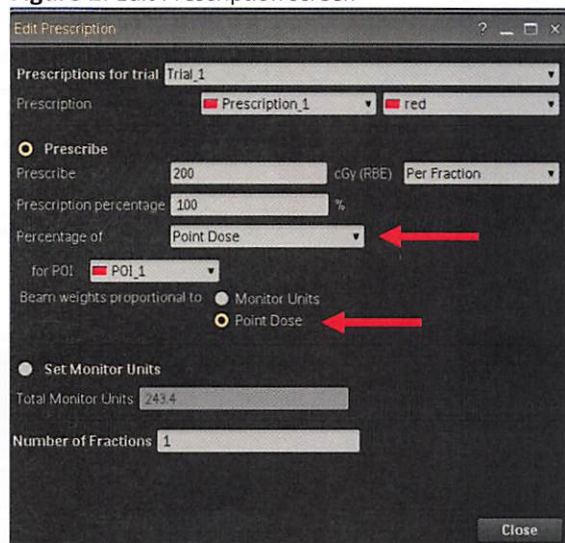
Edit Prescription

Prescriptions for trial Trial_1

Prescription Prescription_1 red

Prescribe

Prescribe 200 cGy (RBE) Per Fraction

Prescription percentage 100 %

Percentage of Point Dose

for POI POI_1

Beam weights proportional to Monitor Units

Point Dose

Set Monitor Units

Total Monitor Units 243.4

Number of Fractions 1

Close